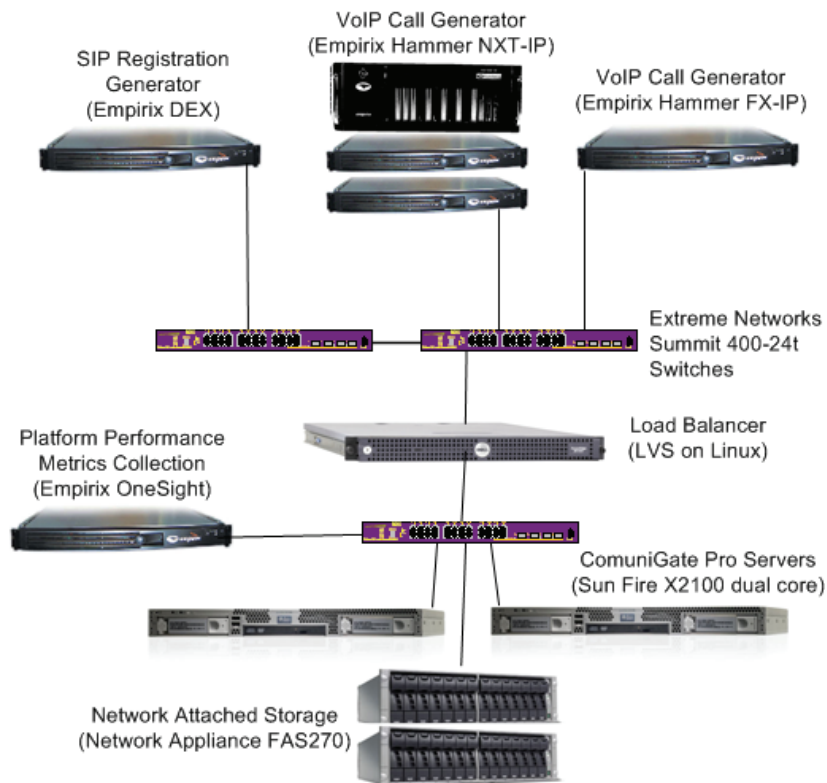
VoIP Call Generator
(Empirix Hammer NXT-IP)

SIP Registration Generator
(Empirix DEX)

VoIP Call Generator
(Empirix Hammer FX-IP)

Extreme Networks
Summit 400-24t
Switches

Load Balancer
(LVS on Linux)

Platform Performance
Metrics Collection
(Empirix OneSight)

ComuniGate Pro Servers
(Sun Fire X2100 dual core)

Network Attached Storage
(Network Appliance FAS270)